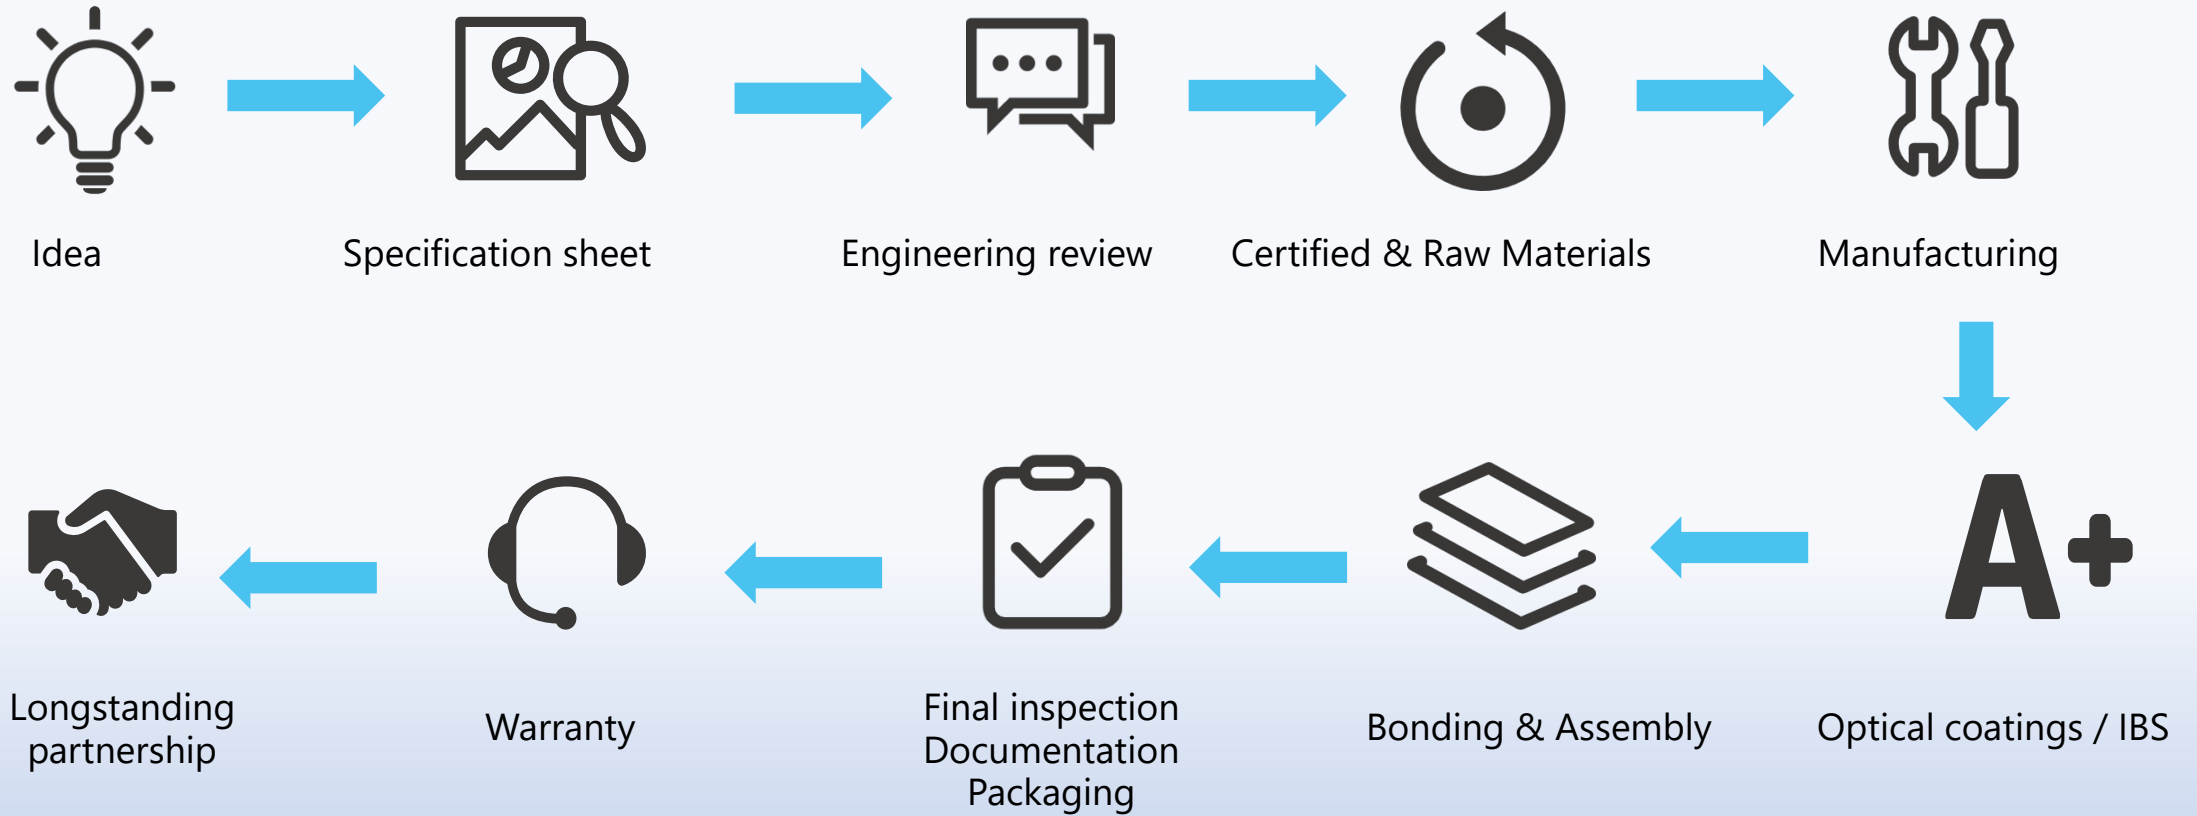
Idea

Specification sheet

Engineering review

Certified & Raw Materials

Manufacturing

A+

Optical coatings / IBS

Bonding & Assembly

Final inspection
Documentation
Packaging

Warranty

Longstanding partnership